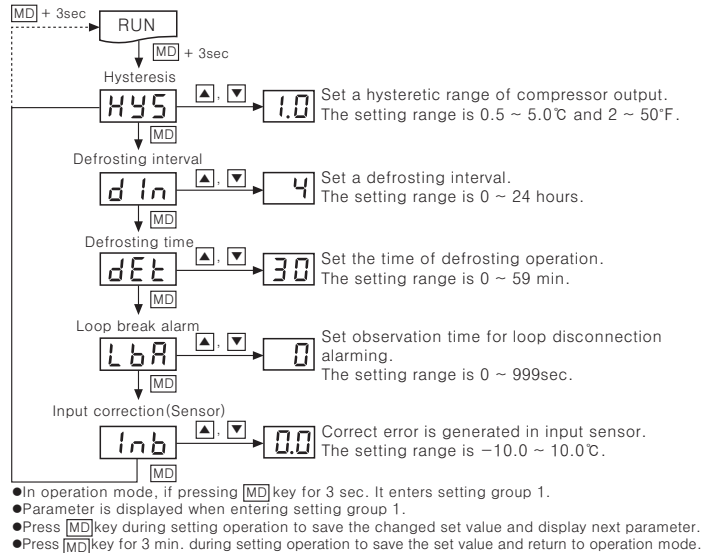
MD + 3sec

RUN

MD + 3sec

Hysteresis

HYS

▲, ▼

1.0

Set a hysteretic range of compressor output. The setting range is 0.5 ~ 5.0℃ and 2 ~ 50°F.

MD

Defrosting interval

dIn

▲, ▼

4

Set a defrosting interval. The setting range is 0 ~ 24 hours.

MD

Defrosting time

dEt

▲, ▼

30

Set the time of defrosting operation. The setting range is 0 ~ 59 min.

MD

Loop break alarm

LbA

▲, ▼

0

Set observation time for loop disconnection alarming.
The setting range is 0 ~ 999sec.

MD

Input correction(Sensor)

Inb

▲, ▼

0.0

Correct error is generated in input sensor. The setting range is −10.0 ~ 10.0℃.

MD

●In operation mode, if pressing MD key for 3 sec. It enters setting group 1.
●Parameter is displayed when entering setting group 1.
●Press MD key during setting operation to save the changed set value and display next parameter.
●Press MD key for 3 min. during setting operation to save the set value and return to operation mode.